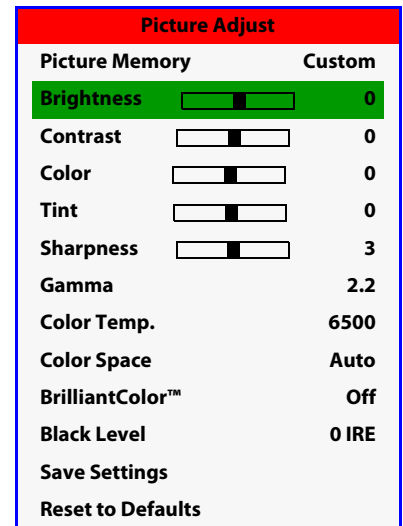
Picture Adjust

Picture Memory Custom

Brightness 0

Contrast 0

Color 0

Tint 0

Sharpness 3

Gamma 2.2

Color Temp. 6500

Color Space Auto

BrilliantColor™ Off

Black Level 0 IRE

Save Settings

Reset to Defaults